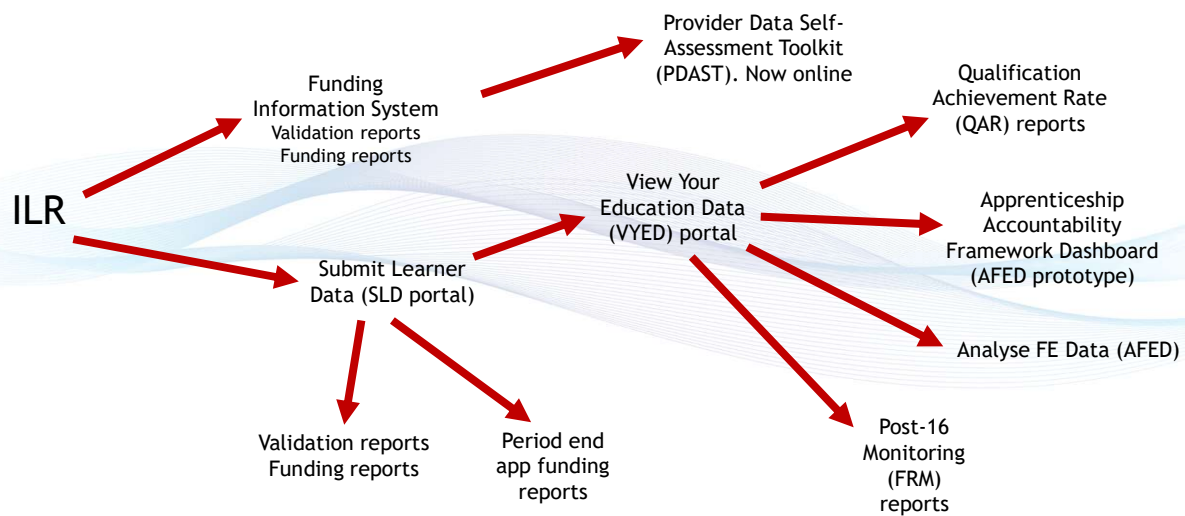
ILR

Funding Information System
Validation reports
Funding reports

Provider Data Self-Assessment Toolkit (PDAST). Now online

Submit Learner Data (SLD portal)

View Your Education Data (VYED) portal

Qualification Achievement Rate (QAR) reports

Apprenticeship Accountability Framework Dashboard (AFED prototype)

Analyse FE Data (AFED)

Post-16 Monitoring (FRM) reports

Validation reports
Funding reports

Period end app funding reports